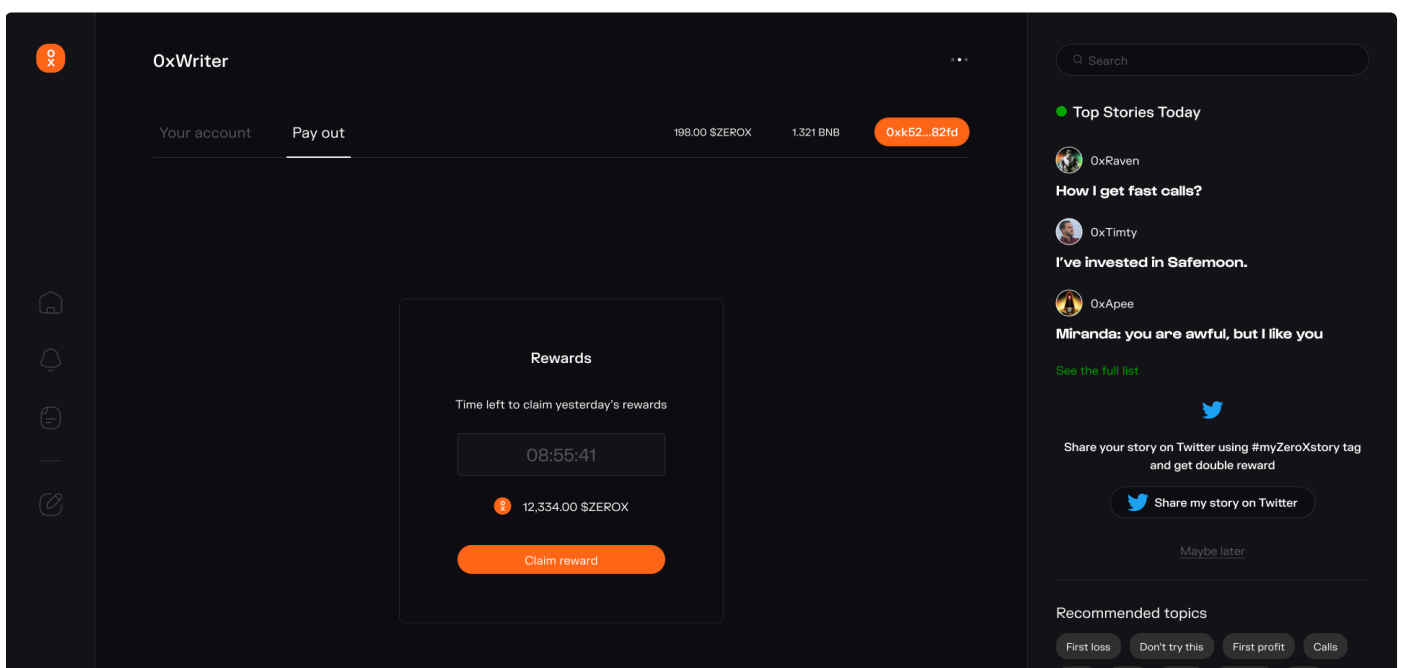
0xWriter

Your account
Pay out

198.00 $ZEROX
1.321 BNB
0xk52...82fd

Rewards

Time left to claim yesterday's rewards

08:55:41

12,334.00 $ZEROX

Claim reward

Search

Top Stories Today

0xRaven
How I get fast calls?

0xTimty
I've invested in Safemoon.

0xApee
Miranda: you are awful, but I like you

See the full list

Share your story on Twitter using #myZeroXstory tag and get double reward

Share my story on Twitter

Maybe later

Recommended topics

First loss
Don't try this
First profit
Calls